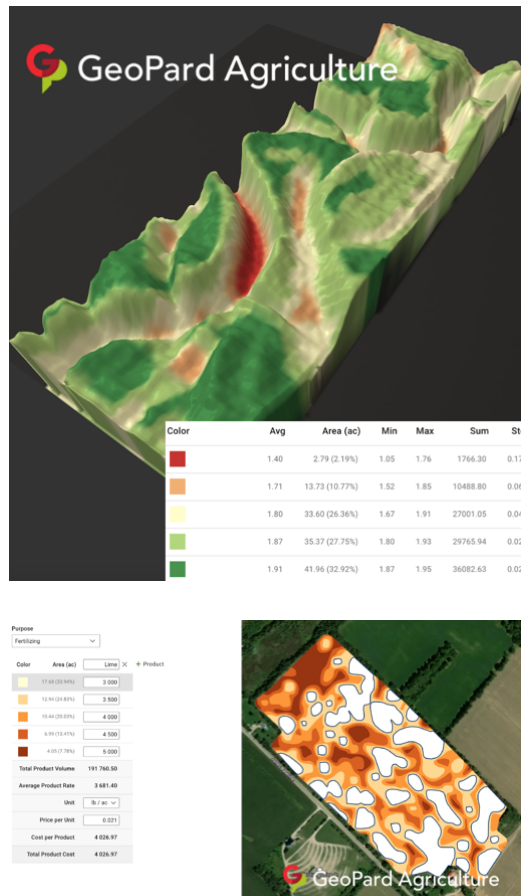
GeoPard Agriculture

| Color | Avg | Area (ac) | Min | Max | Sum | St |
|---|---|---|---|---|---|---|
| | 1.40 | 2.79 (2.19%) | 1.05 | 1.76 | 1766.30 | 0.17 |
| | 1.71 | 13.73 (10.77%) | 1.52 | 1.85 | 10488.80 | 0.06 |
| | 1.80 | 33.60 (26.36%) | 1.67 | 1.91 | 27001.05 | 0.04 |
| | 1.87 | 35.37 (27.75%) | 1.80 | 1.93 | 29765.94 | 0.02 |
| | 1.91 | 41.96 (32.92%) | 1.87 | 1.95 | 36082.63 | 0.02 |

Purpose
Fertilizing

| Color | Area (ac) | Lime | + Product |
|---|---|---|---|
| | 17.68 (33.99%) | 3 000 | |
| | 12.94 (24.83%) | 3 500 | |
| | 10.44 (20.03%) | 4 000 | |
| | 6.99 (13.41%) | 4 500 | |
| | 4.05 (7.78%) | 5 000 | |

Total Product Volume 191 760.50
Average Product Rate 3 681.40
Unit lb / ac
Price per Unit 0.021
Cost per Product 4 026.97
Total Product Cost 4 026.97

GeoPard Agriculture